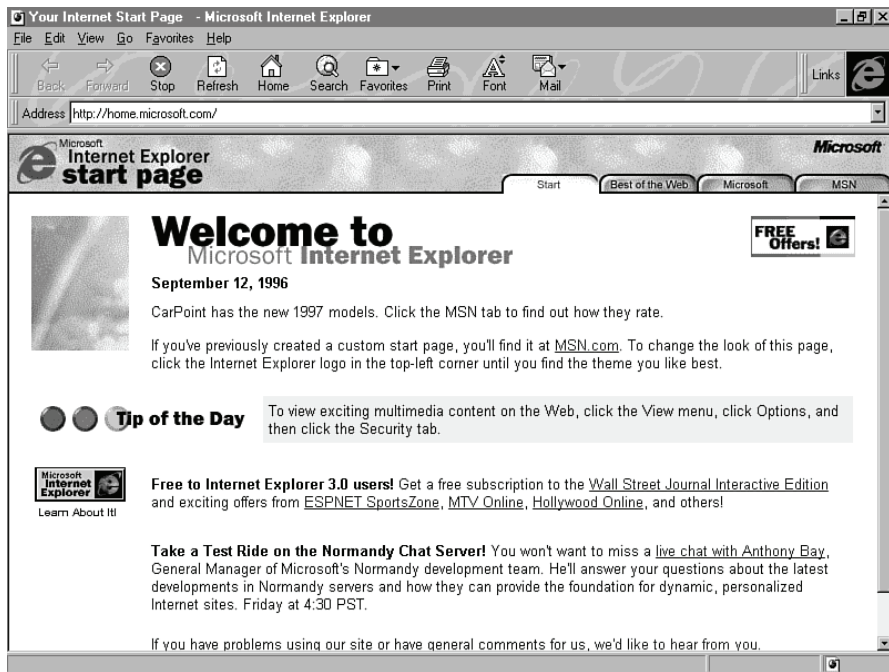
Your Internet Start Page - Microsoft Internet Explorer

File Edit View Go Favorites Help

Back Forward Stop Refresh Home Search Favorites Print Font Mail

Links

Address http://home.microsoft.com/

Microsoft Internet Explorer start page

Microsoft

Start Best of the Web Microsoft MSN

Welcome to Microsoft Internet Explorer

FREE Offers!

September 12, 1996

CarPoint has the new 1997 models. Click the MSN tab to find out how they rate.

If you've previously created a custom start page, you'll find it at MSN.com. To change the look of this page, click the Internet Explorer logo in the top-left corner until you find the theme you like best.

Tip of the Day

To view exciting multimedia content on the Web, click the View menu, click Options, and then click the Security tab.

Microsoft Internet Explorer

Learn About It!

Free to Internet Explorer 3.0 users! Get a free subscription to the Wall Street Journal Interactive Edition and exciting offers from ESPNET SportsZone, MTV Online, Hollywood Online, and others!

Take a Test Ride on the Normandy Chat Server! You won't want to miss a live chat with Anthony Bay, General Manager of Microsoft's Normandy development team. He'll answer your questions about the latest developments in Normandy servers and how they can provide the foundation for dynamic, personalized Internet sites. Friday at 4:30 PST.

If you have problems using our site or have general comments for us, we'd like to hear from you.